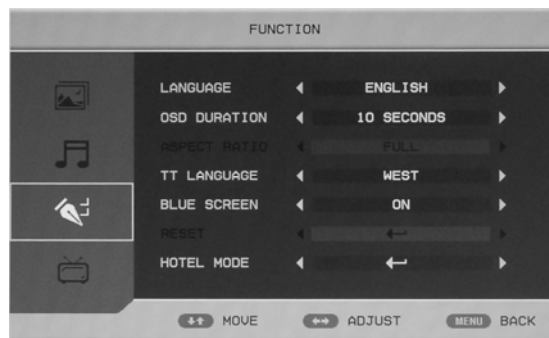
FUNCTION

| | | |
|---|---|---|
| LANGUAGE | ◀ ENGLISH ▶ |
| OSD DURATION | ◀ 10 SECONDS ▶ |
| ASPECT RATIO | ◀ FULL ▶ |
| TT LANGUAGE | ◀ WEST ▶ |
| BLUE SCREEN | ◀ ON ▶ |
| RESET | ◀ ↵ ▶ |
| HOTEL MODE | ◀ ↵ ▶ |

MOVE ADJUST MENU BACK